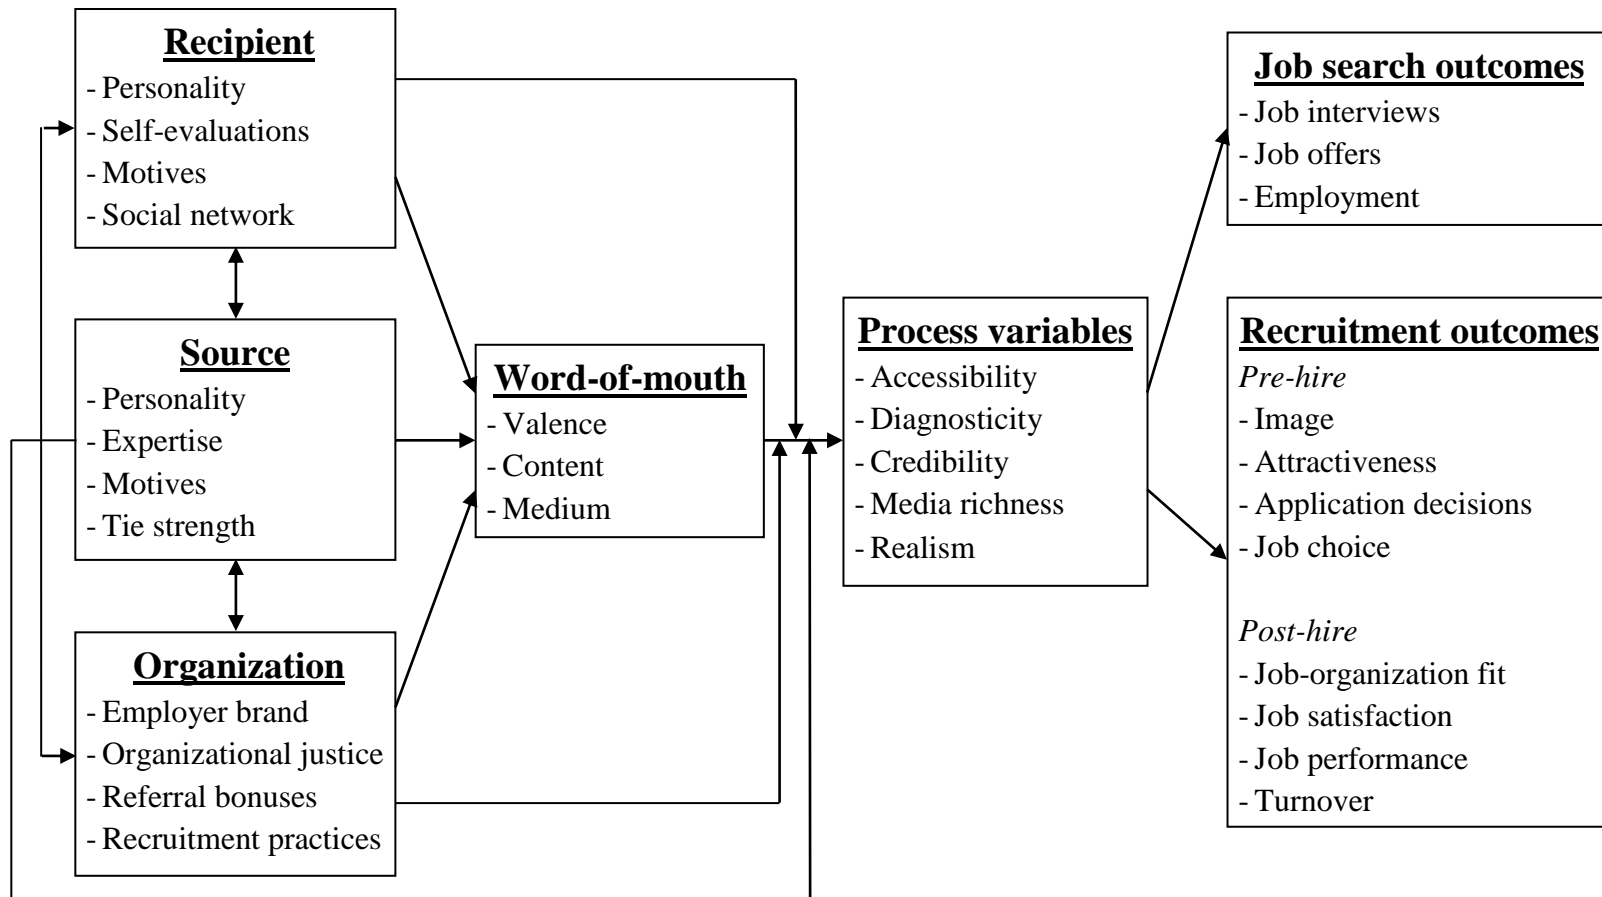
**Recipient**
- Personality
- Self-evaluations
- Motives
- Social network

**Source**
- Personality
- Expertise
- Motives
- Tie strength

**Organization**
- Employer brand
- Organizational justice
- Referral bonuses
- Recruitment practices

**Word-of-mouth**
- Valence
- Content
- Medium

**Process variables**
- Accessibility
- Diagnosticity
- Credibility
- Media richness
- Realism

**Job search outcomes**
- Job interviews
- Job offers
- Employment

**Recruitment outcomes**
*Pre-hire*
- Image
- Attractiveness
- Application decisions
- Job choice

*Post-hire*
- Job-organization fit
- Job satisfaction
- Job performance
- Turnover